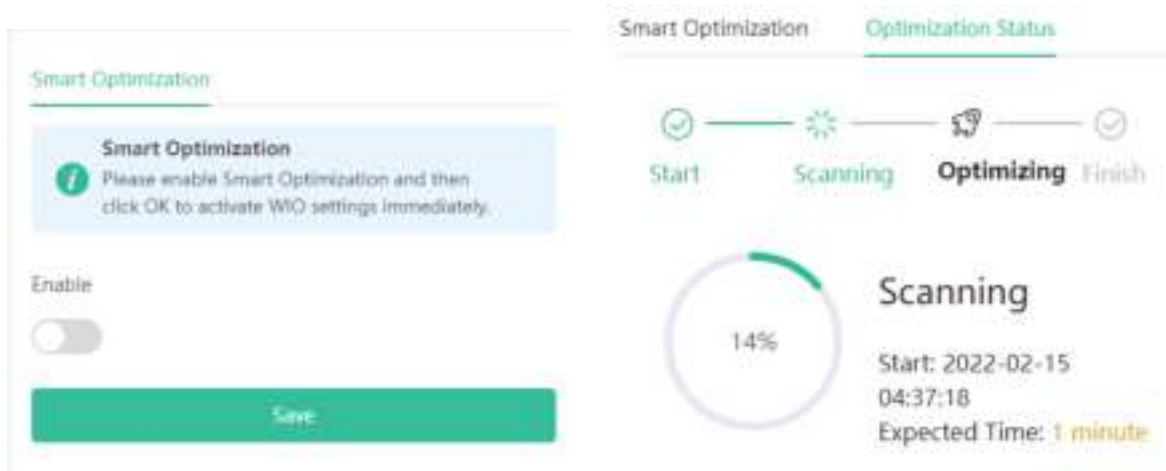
Smart Optimization

Smart Optimization
Please enable Smart Optimization and then click OK to activate WIO settings immediately.

Enable

Save

Smart Optimization Optimization Status

Start Scanning Optimizing Finish

14%

Scanning

Start: 2022-02-15 04:37:18

Expected Time: 1 minute